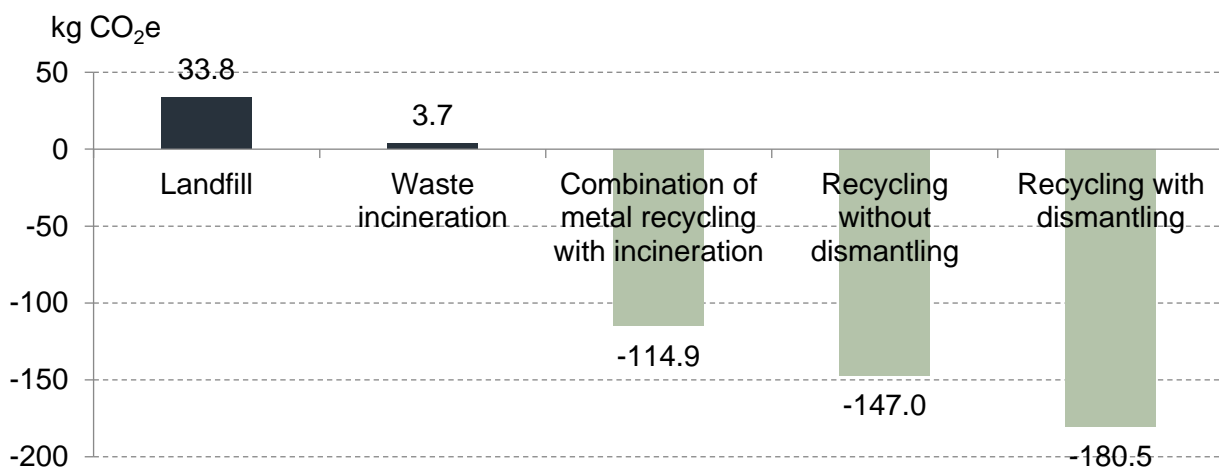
kg $CO_2e$

50
0
-50
-100
-150
-200

33.8
3.7
-114.9
-147.0
-180.5

Landfill
Waste incineration
Combination of metal recycling with incineration
Recycling without dismantling
Recycling with dismantling